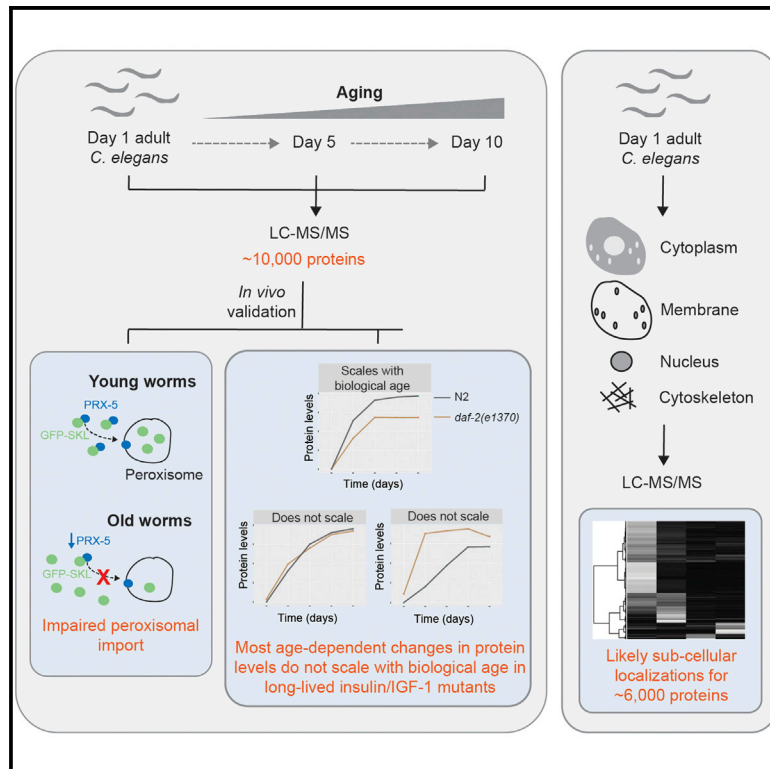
Aging

Day 1 adult
C. elegans

Day 5

Day 10

LC-MS/MS
~10,000 proteins

In vivo validation

Young worms

PRX-5

GFP-SKL

Peroxisome

Old worms

PRX-5

GFP-SKL

Impaired peroxisomal import

Scales with biological age

N2

daf-2(e1370)

Protein levels

Time (days)

Does not scale

Protein levels

Time (days)

Does not scale

Protein levels

Time (days)

Most age-dependent changes in protein levels do not scale with biological age in long-lived insulin/IGF-1 mutants

Day 1 adult
C. elegans

Cytoplasm

Membrane

Nucleus

Cytoskeleton

LC-MS/MS

Likely sub-cellular localizations for ~6,000 proteins